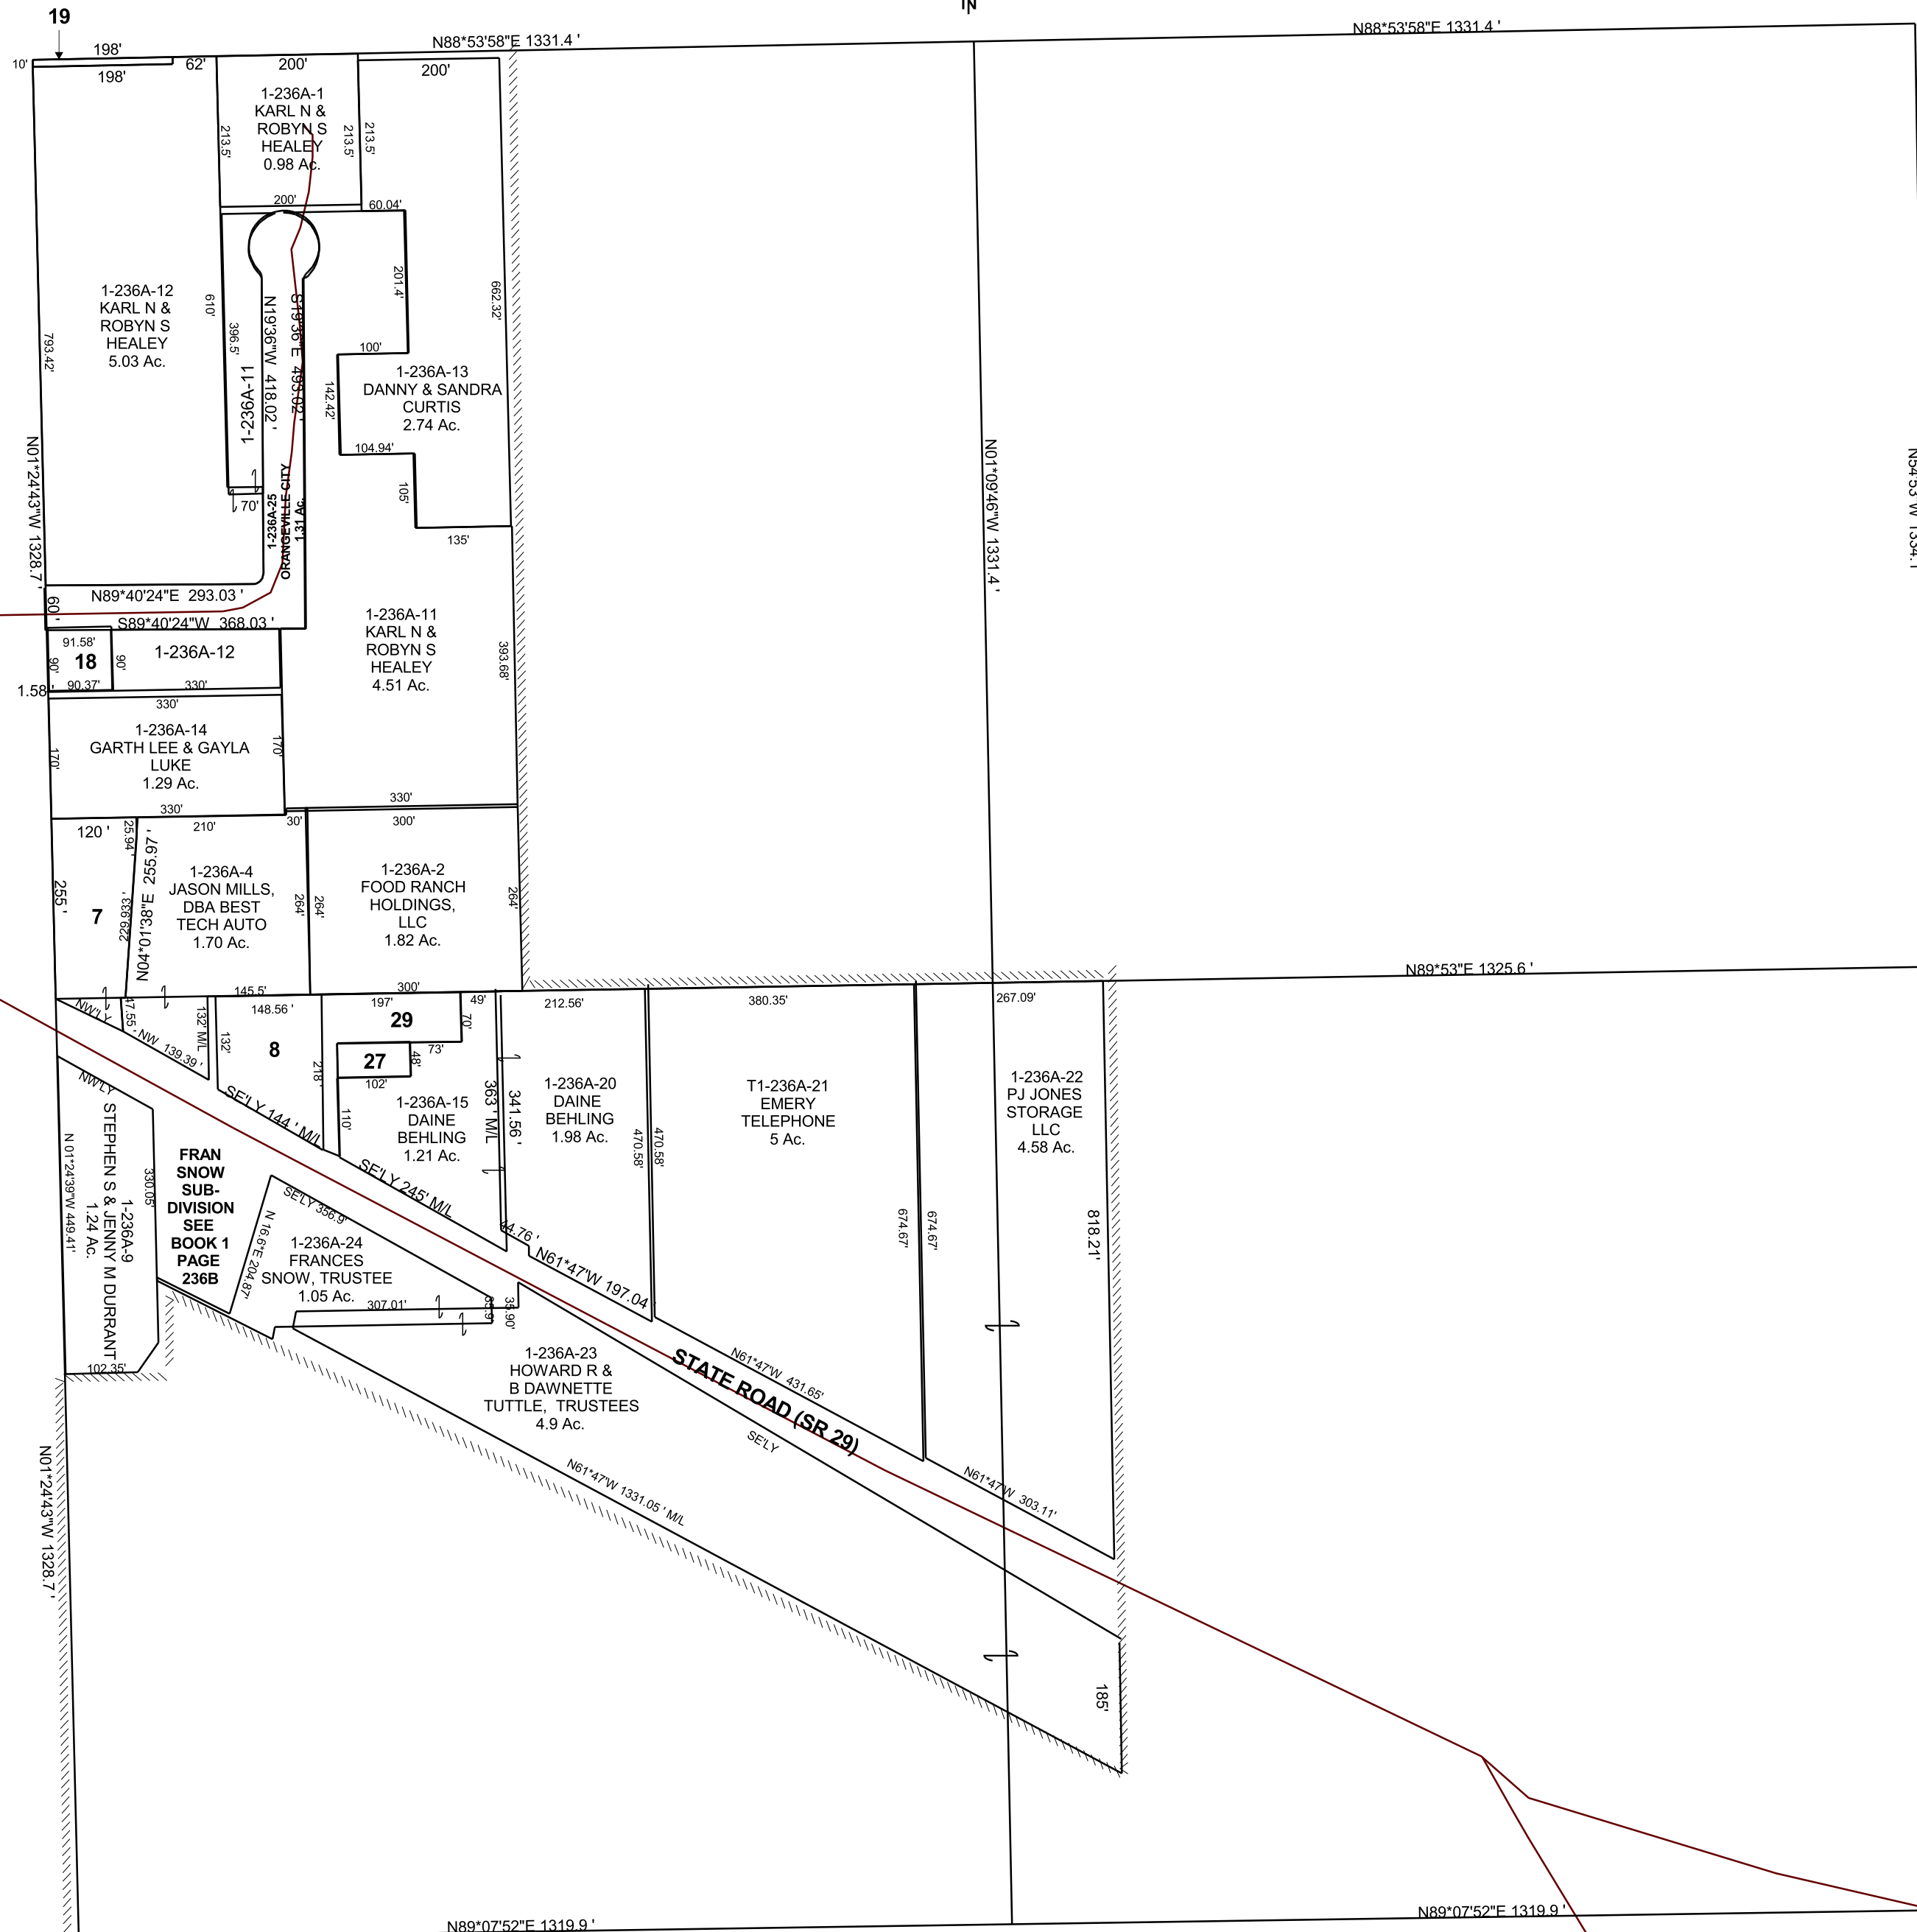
19

N

N88*53'58"E 1331.4 '

N88*53'58"E 1331.4 '

10'
198'
198'
62'
200'
200'

1-236A-1
KARL N &
ROBYN S
HEALEY
0.98 Ac.

213.5'
213.5'
213.5'
200'
60.04'

1-236A-12
KARL N &
ROBYN S
HEALEY
5.03 Ac.

793.42'
610'
396.5'
1-236A-11
N19'36"W 418.02'
S19'36"E 495.02'
201.4'
662.32'
100'

1-236A-13
DANNY & SANDRA
CURTIS
2.74 Ac.

142.42'
104.94'
105'
135'
70'
1-236A-25
ORANGEVILLE CITY
1.31 Ac.

N01*24'43"W 1328.7'
N89*40'24"E 293.03 '
60'
S89*40'24"W 368.03 '

1-236A-11
KARL N &
ROBYN S
HEALEY
4.51 Ac.

393.68'

91.58'
18
90'
90'
1-236A-12
1.58'
90.37'
330'
330'

1-236A-14
GARTH LEE & GAYLA
LUKE
1.29 Ac.

170'
170'
330'
330'
120 '
25.94'
210'
30'
300'

7
255 '
229.933'
N04*01'38"E 255.97 '

1-236A-4
JASON MILLS,
DBA BEST
TECH AUTO
1.70 Ac.

264'
264'

1-236A-2
FOOD RANCH
HOLDINGS,
LLC
1.82 Ac.

264'
300'
145.5'

N01*09'46"W 1331.4 '

N89*53"E 1325.6 '

N84 53 W 1334.1

NW'LY
47.55'
NW 139.39 '
132' M/L
148.56 '
132'
8
218'
197'
29
49'
70'
27
48'
73'
102'
212.56'
380.35'
267.09'

SE'LY 144 ' M/L
110'

1-236A-15
DAINE
BEHLING
1.21 Ac.

363 ' M/L
341.56 '

1-236A-20
DAINE
BEHLING
1.98 Ac.

470.58'
470.58'

T1-236A-21
EMERY
TELEPHONE
5 Ac.

1-236A-22
PJ JONES
STORAGE
LLC
4.58 Ac.

SE'LY 245' M/L
84.76 '
N61*47'W 197.04
674.67'
674.67'
818.21'

NW'LY
STEPHEN S & JENNY M DURRANT
1-236A-9
1.24 Ac.
N 01*24'39"W 449.41'
330.05'

FRAN
SNOW
SUB-
DIVISION
SEE
BOOK 1
PAGE
236B

SE'LY 356.9'
N 16.6'E 204.87'

1-236A-24
FRANCES
SNOW, TRUSTEE
1.05 Ac.

307.01'
35.90'
102.35'

1-236A-23
HOWARD R &
B DAWNETTE
TUTTLE, TRUSTEES
4.9 Ac.

N61*47'W 431.65'
STATE ROAD (SR 29)
SE'LY
N61*47'W 303.11'
N61*47'W 1331.05 ' M/L

N01*24'43"W 1328.7'

185'

N89*07'52"E 1319.9 '
N89*07'52"E 1319.9 '